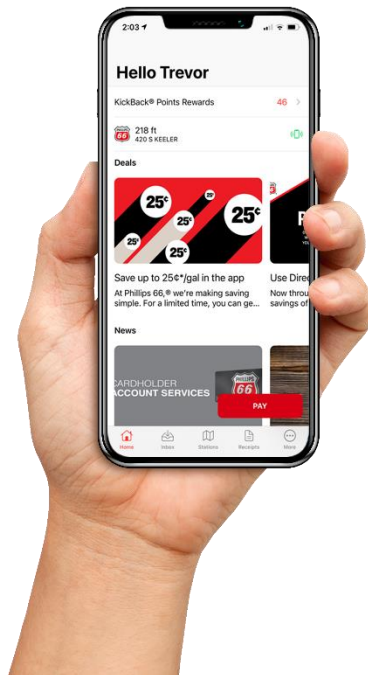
2:03

Hello Trevor

KickBack® Points Rewards 46 >

PHILLIPS 66 218 ft
420 S KEELER

Deals

25¢ 25¢ 25¢ 25¢ 25¢ 25¢

Save up to 25¢*/gal in the app
At Phillips 66,® we're making saving simple. For a limited time, you can ge...

Use Direc
Now throu
savings of

News

CARDHOLDER
ACCOUNT SERVICES

PHILLIPS 66

PAY

Home Inbox Stations Receipts More